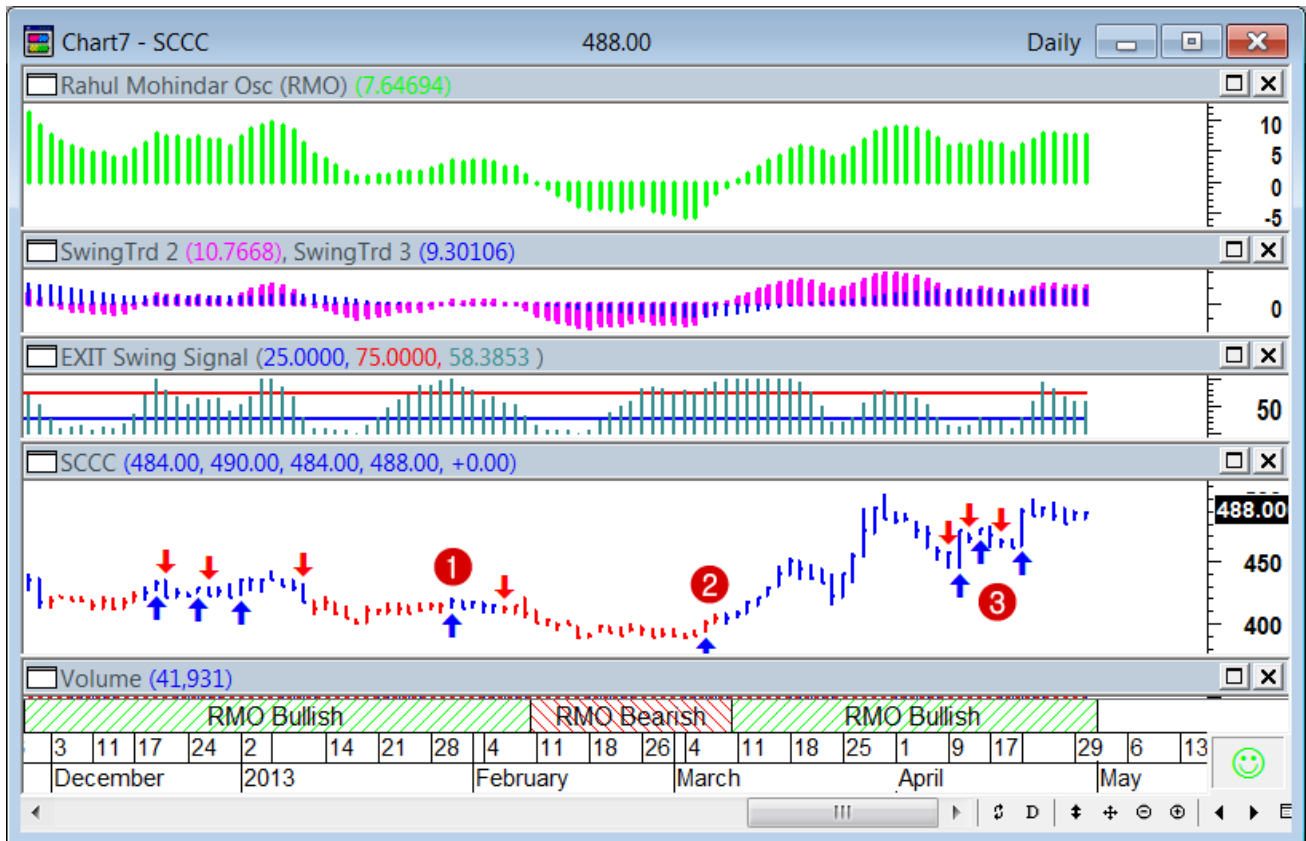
Chart7 - SCCC 488.00 Daily

Rahul Mohindar Osc (RMO) (7.64694)

10
5
0
-5

SwingTrd 2 (10.7668), SwingTrd 3 (9.30106)

0

EXIT Swing Signal (25.0000, 75.0000, 58.3853 )

50

SCCC (484.00, 490.00, 484.00, 488.00, +0.00)

1
2
3

488.00
450
400

Volume (41,931)

RMO Bullish
RMO Bearish
RMO Bullish

3 11 17 24 2 14 21 28 4 11 18 26 4 11 18 25 1 9 17 29 6 13
December 2013 February March April May

III D